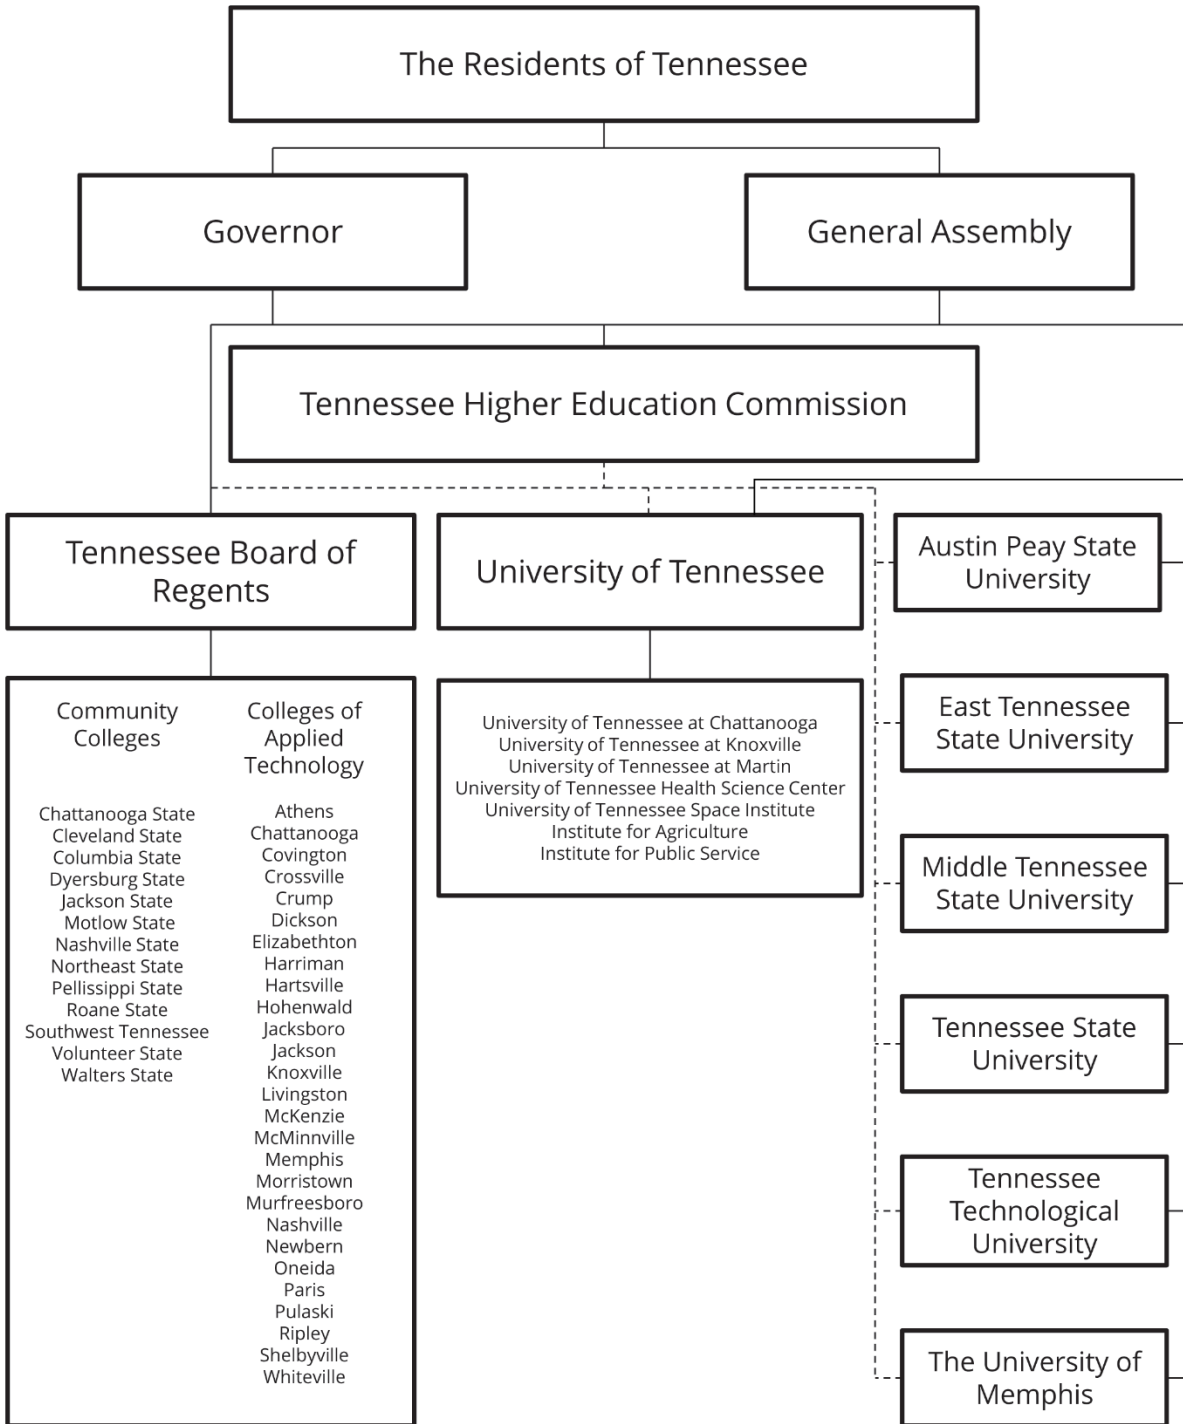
The Residents of Tennessee

Governor

General Assembly

Tennessee Higher Education Commission

Tennessee Board of Regents

University of Tennessee

Austin Peay State University

Community Colleges

Chattanooga State
Cleveland State
Columbia State
Dyersburg State
Jackson State
Motlow State
Nashville State
Northeast State
Pellissippi State
Roane State
Southwest Tennessee
Volunteer State
Walters State

Colleges of Applied Technology

Athens
Chattanooga
Covington
Crossville
Crump
Dickson
Elizabethton
Harriman
Hartsville
Hohenwald
Jacksboro
Jackson
Knoxville
Livingston
McKenzie
McMinnville
Memphis
Morristown
Murfreesboro
Nashville
Newbern
Oneida
Paris
Pulaski
Ripley
Shelbyville
Whiteville

University of Tennessee at Chattanooga
University of Tennessee at Knoxville
University of Tennessee at Martin
University of Tennessee Health Science Center
University of Tennessee Space Institute
Institute for Agriculture
Institute for Public Service

East Tennessee State University

Middle Tennessee State University

Tennessee State University

Tennessee Technological University

The University of Memphis